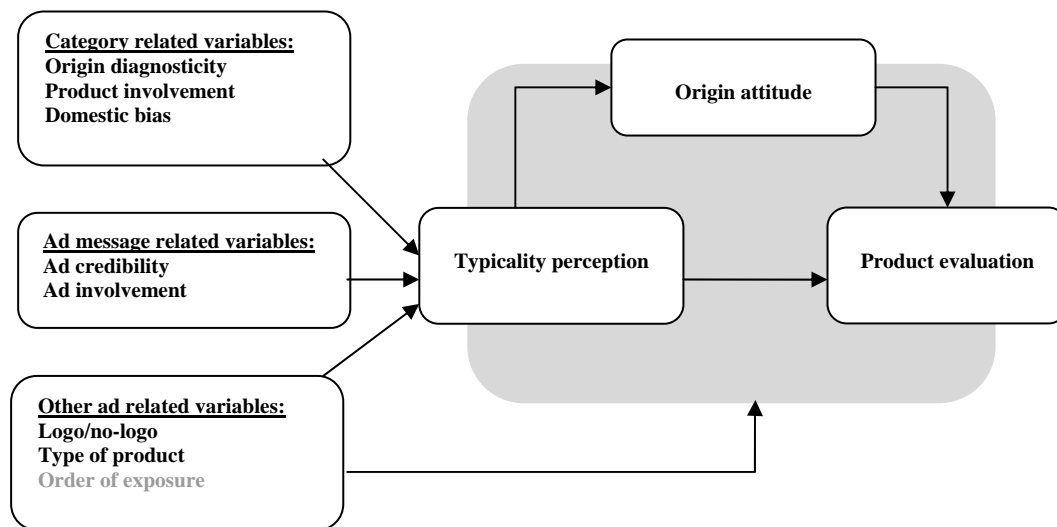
Category related variables:
Origin diagnosticity
Product involvement
Domestic bias

Origin attitude

Ad message related variables:
Ad credibility
Ad involvement

Typicality perception

Product evaluation

Other ad related variables:
Logo/no-logo
Type of product
Order of exposure